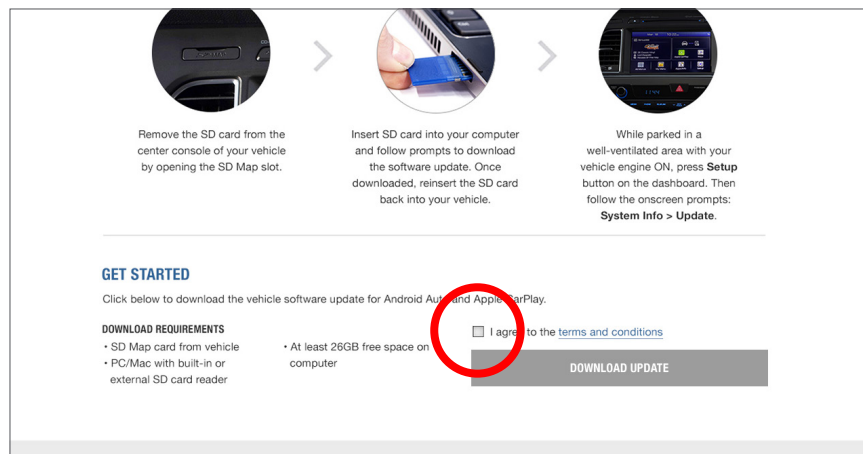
Remove the SD card from the center console of your vehicle by opening the SD Map slot.

Insert SD card into your computer and follow prompts to download the software update. Once downloaded, reinsert the SD card back into your vehicle.

While parked in a well-ventilated area with your vehicle engine ON, press **Setup** button on the dashboard. Then follow the onscreen prompts: **System Info > Update**.

GET STARTED

Click below to download the vehicle software update for Android Auto and Apple CarPlay.

DOWNLOAD REQUIREMENTS
• SD Map card from vehicle
• PC/Mac with built-in or external SD card reader
• At least 26GB free space on computer

I agree to the terms and conditions

DOWNLOAD UPDATE